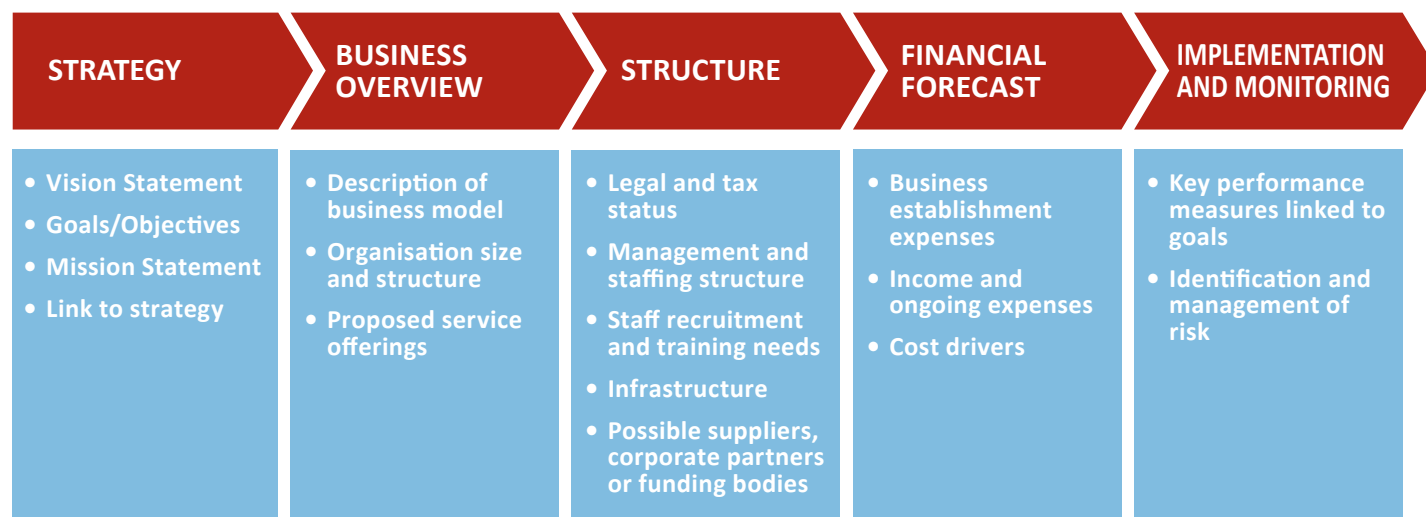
STRATEGY

- Vision Statement
- Goals/Objectives
- Mission Statement
- Link to strategy

BUSINESS OVERVIEW

- Description of business model
- Organisation size and structure
- Proposed service offerings

STRUCTURE

- Legal and tax status
- Management and staffing structure
- Staff recruitment and training needs
- Infrastructure
- Possible suppliers, corporate partners or funding bodies

FINANCIAL FORECAST

- Business establishment expenses
- Income and ongoing expenses
- Cost drivers

IMPLEMENTATION AND MONITORING

- Key performance measures linked to goals
- Identification and management of risk